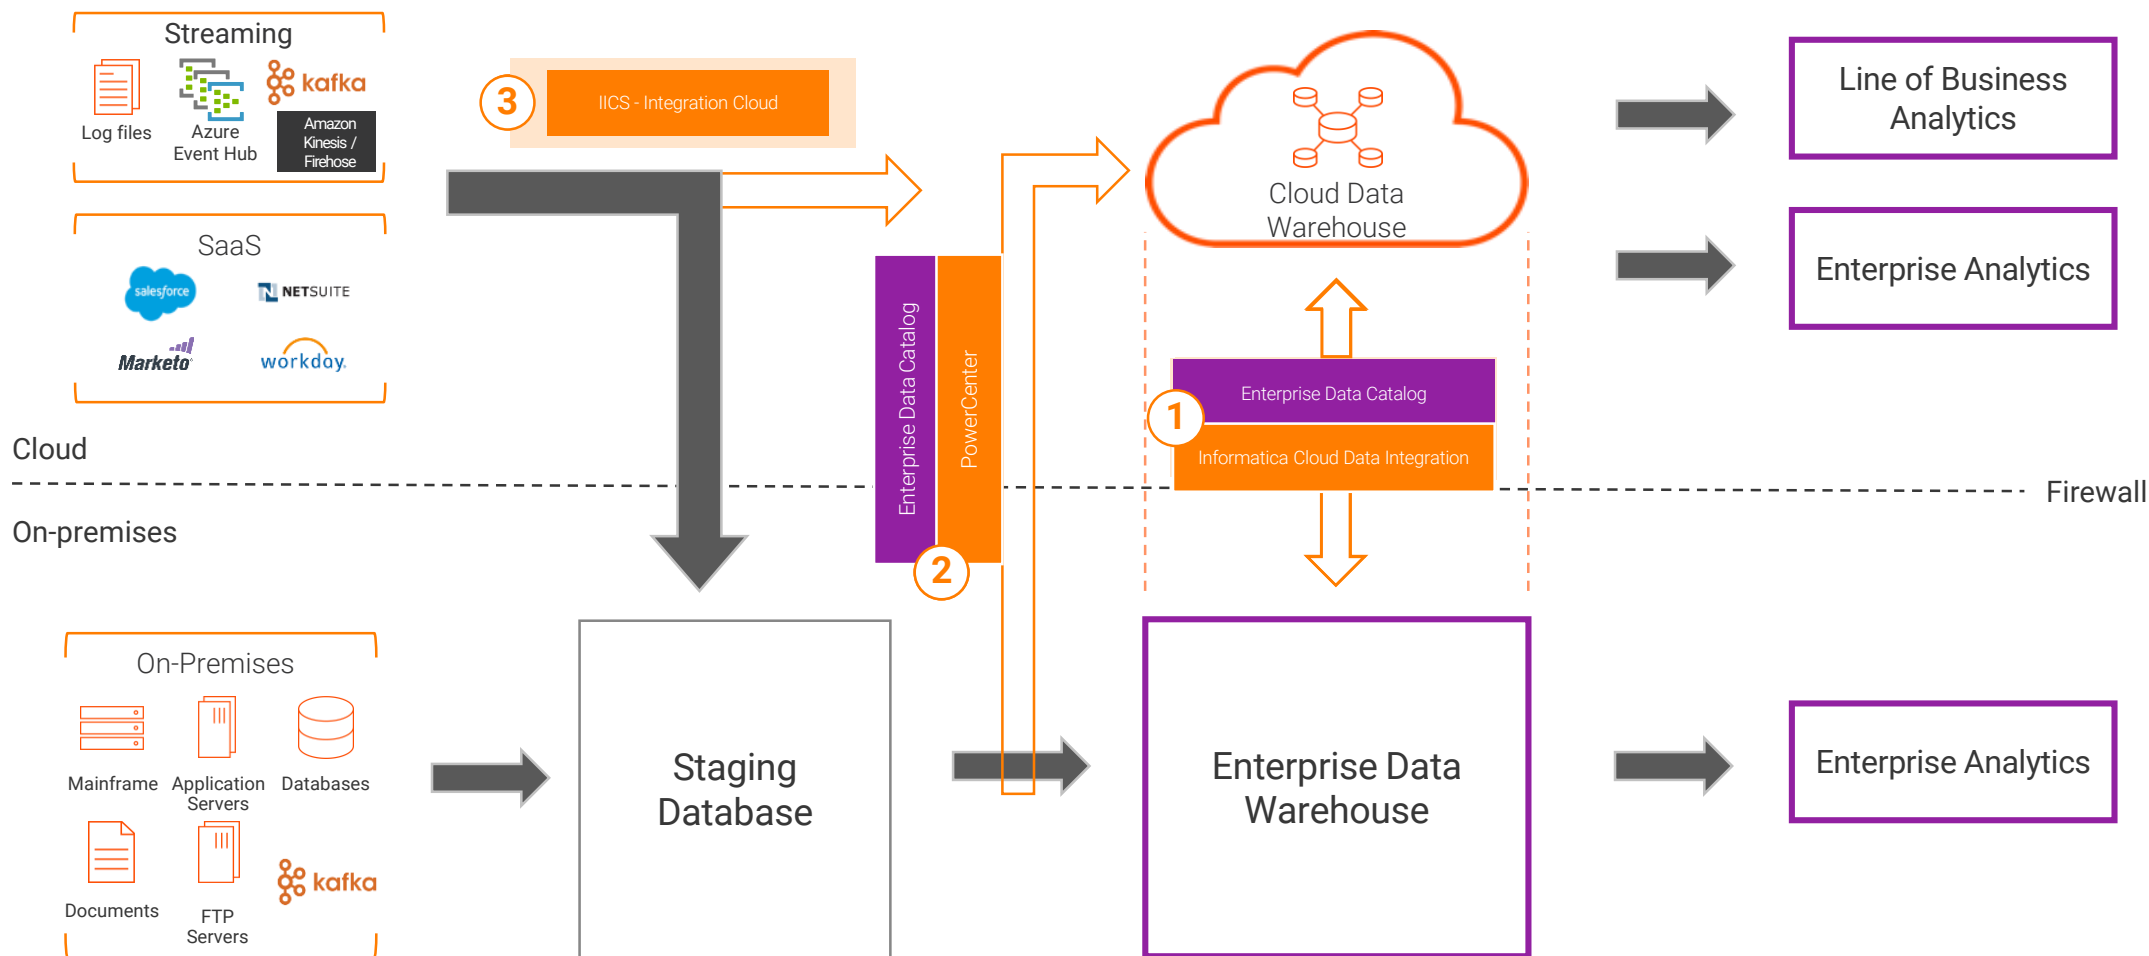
Streaming

Log files

Azure Event Hub

kafka

Amazon Kinesis / Firehose

SaaS

salesforce

NETSUITE

Marketo

workday.

Cloud

On-premises

3

IICS - Integration Cloud

Enterprise Data Catalog

PowerCenter

2

Cloud Data Warehouse

Enterprise Data Catalog

1

Informatica Cloud Data Integration

Firewall

Line of Business Analytics

Enterprise Analytics

On-Premises

Mainframe

Application Servers

Databases

Documents

FTP Servers

kafka

Staging Database

Enterprise Data Warehouse

Enterprise Analytics